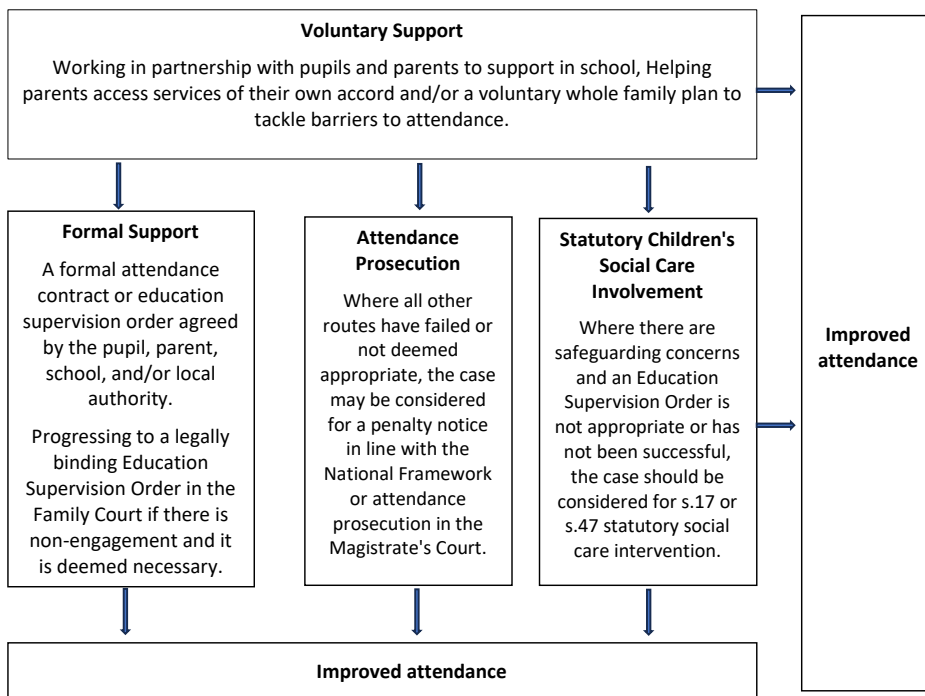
Voluntary Support

Working in partnership with pupils and parents to support in school, Helping parents access services of their own accord and/or a voluntary whole family plan to tackle barriers to attendance.

Formal Support

A formal attendance contract or education supervision order agreed by the pupil, parent, school, and/or local authority.

Progressing to a legally binding Education Supervision Order in the Family Court if there is non-engagement and it is deemed necessary.

Attendance Prosecution

Where all other routes have failed or not deemed appropriate, the case may be considered for a penalty notice in line with the National Framework or attendance prosecution in the Magistrate's Court.

Statutory Children's Social Care Involvement

Where there are safeguarding concerns and an Education Supervision Order is not appropriate or has not been successful, the case should be considered for s.17 or s.47 statutory social care intervention.

Improved attendance

Improved attendance